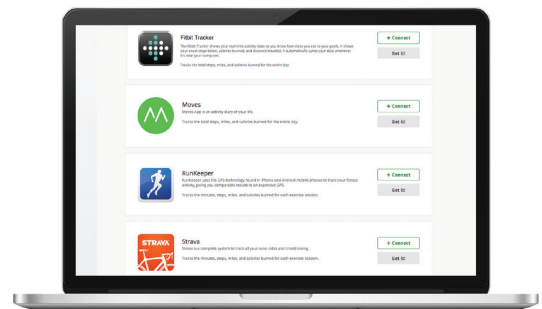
Fitbit Tracker

The Fitbit Tracker shows your real-time activity stats so you know how close you are to your goals. It shows your steps taken, calories burned, and distance traveled. It automatically syncs your data wherever it's near your computer.

Tracks the total steps, miles, and calories burned for the entire day.

+ Connect

Get It!

Moves

Moves app is an activity diary of your life.

Tracks the total steps, miles, and calories burned for the entire day.

+ Connect

Get It!

RunKeeper

RunKeeper uses the GPS technology found in iPhone and Android mobile phones to track your fitness activity, giving you comparable results to an expensive GPS.

Tracks the minutes, steps, miles, and calories burned for each exercise session.

+ Connect

Get It!

STRAVA

Strava

Strava is a complete system to track all your runs, rides and conditioning.

Tracks the minutes, steps, miles, and calories burned for each exercise session.

+ Connect

Get It!